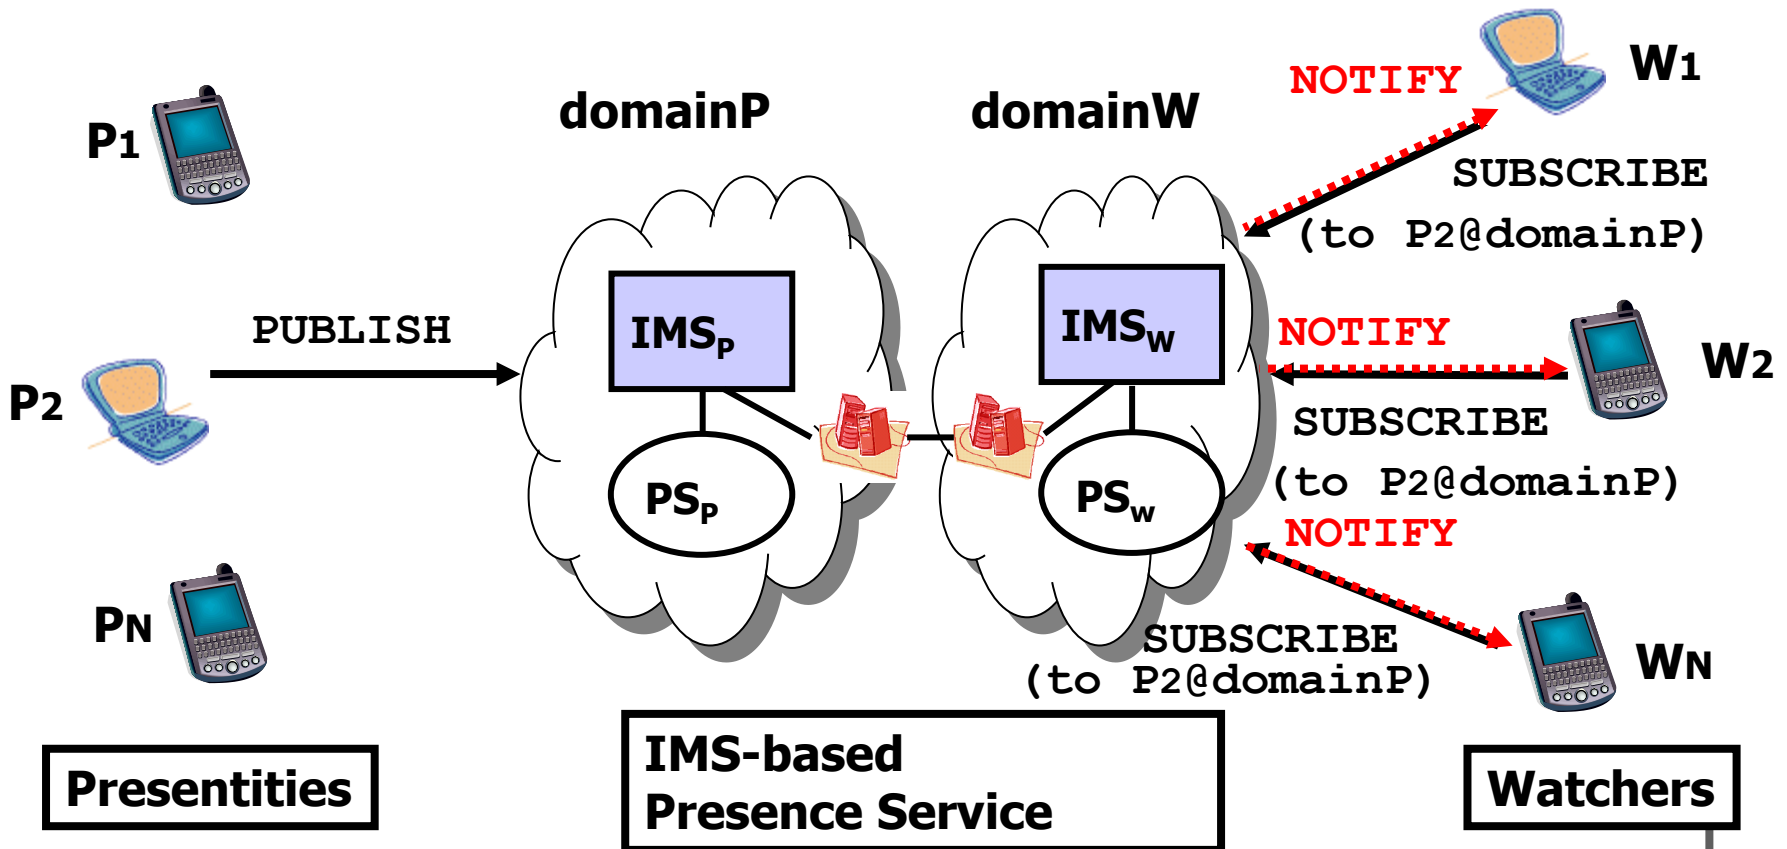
P1

domainP

domainW

NOTIFY

W1

SUBSCRIBE (to P2@domainP)

PUBLISH

$IMS_P$

$IMS_W$

NOTIFY

W2

P2

SUBSCRIBE (to P2@domainP)

$PS_P$

$PS_W$

NOTIFY

PN

SUBSCRIBE (to P2@domainP)

WN

Presentities

IMS-based Presence Service

Watchers